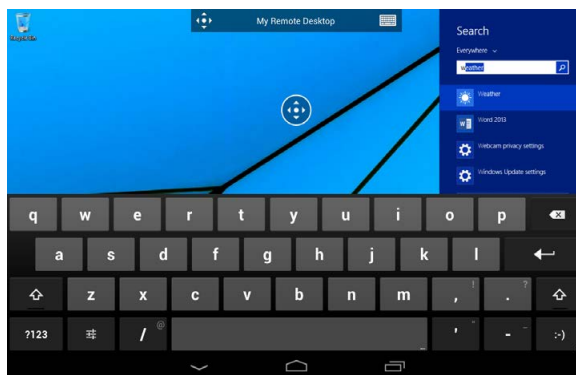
Recycle Bin

My Remote Desktop

Search

Everywhere

weather

Weather

Word 2013

Webcam privacy settings

Windows Update settings

q w e r t y u i o p

a s d f g h j k l

z x c v b n m , ! . ?

?123 / @ ' " - _ :-)